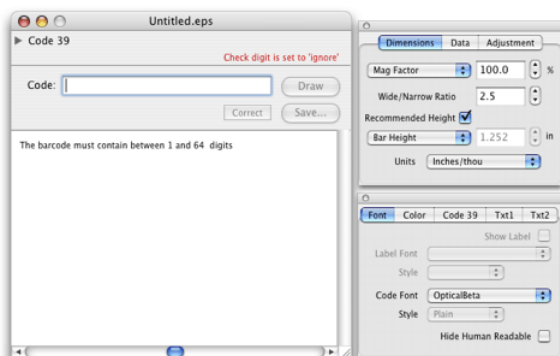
Untitled.eps

Code 39

Check digit is set to 'ignore'

Code:

Draw

Correct

Save...

The barcode must contain between 1 and 64 digits

Dimensions | Data | Adjustment

Mag Factor 100.0 %

Wide/Narrow Ratio 2.5

Recommended Height

Bar Height 1.252 in

Units Inches/thou

Font | Color | Code 39 | Txt1 | Txt2

Show Label

Label Font

Style

Code Font OpticalBeta

Style Plain

Hide Human Readable